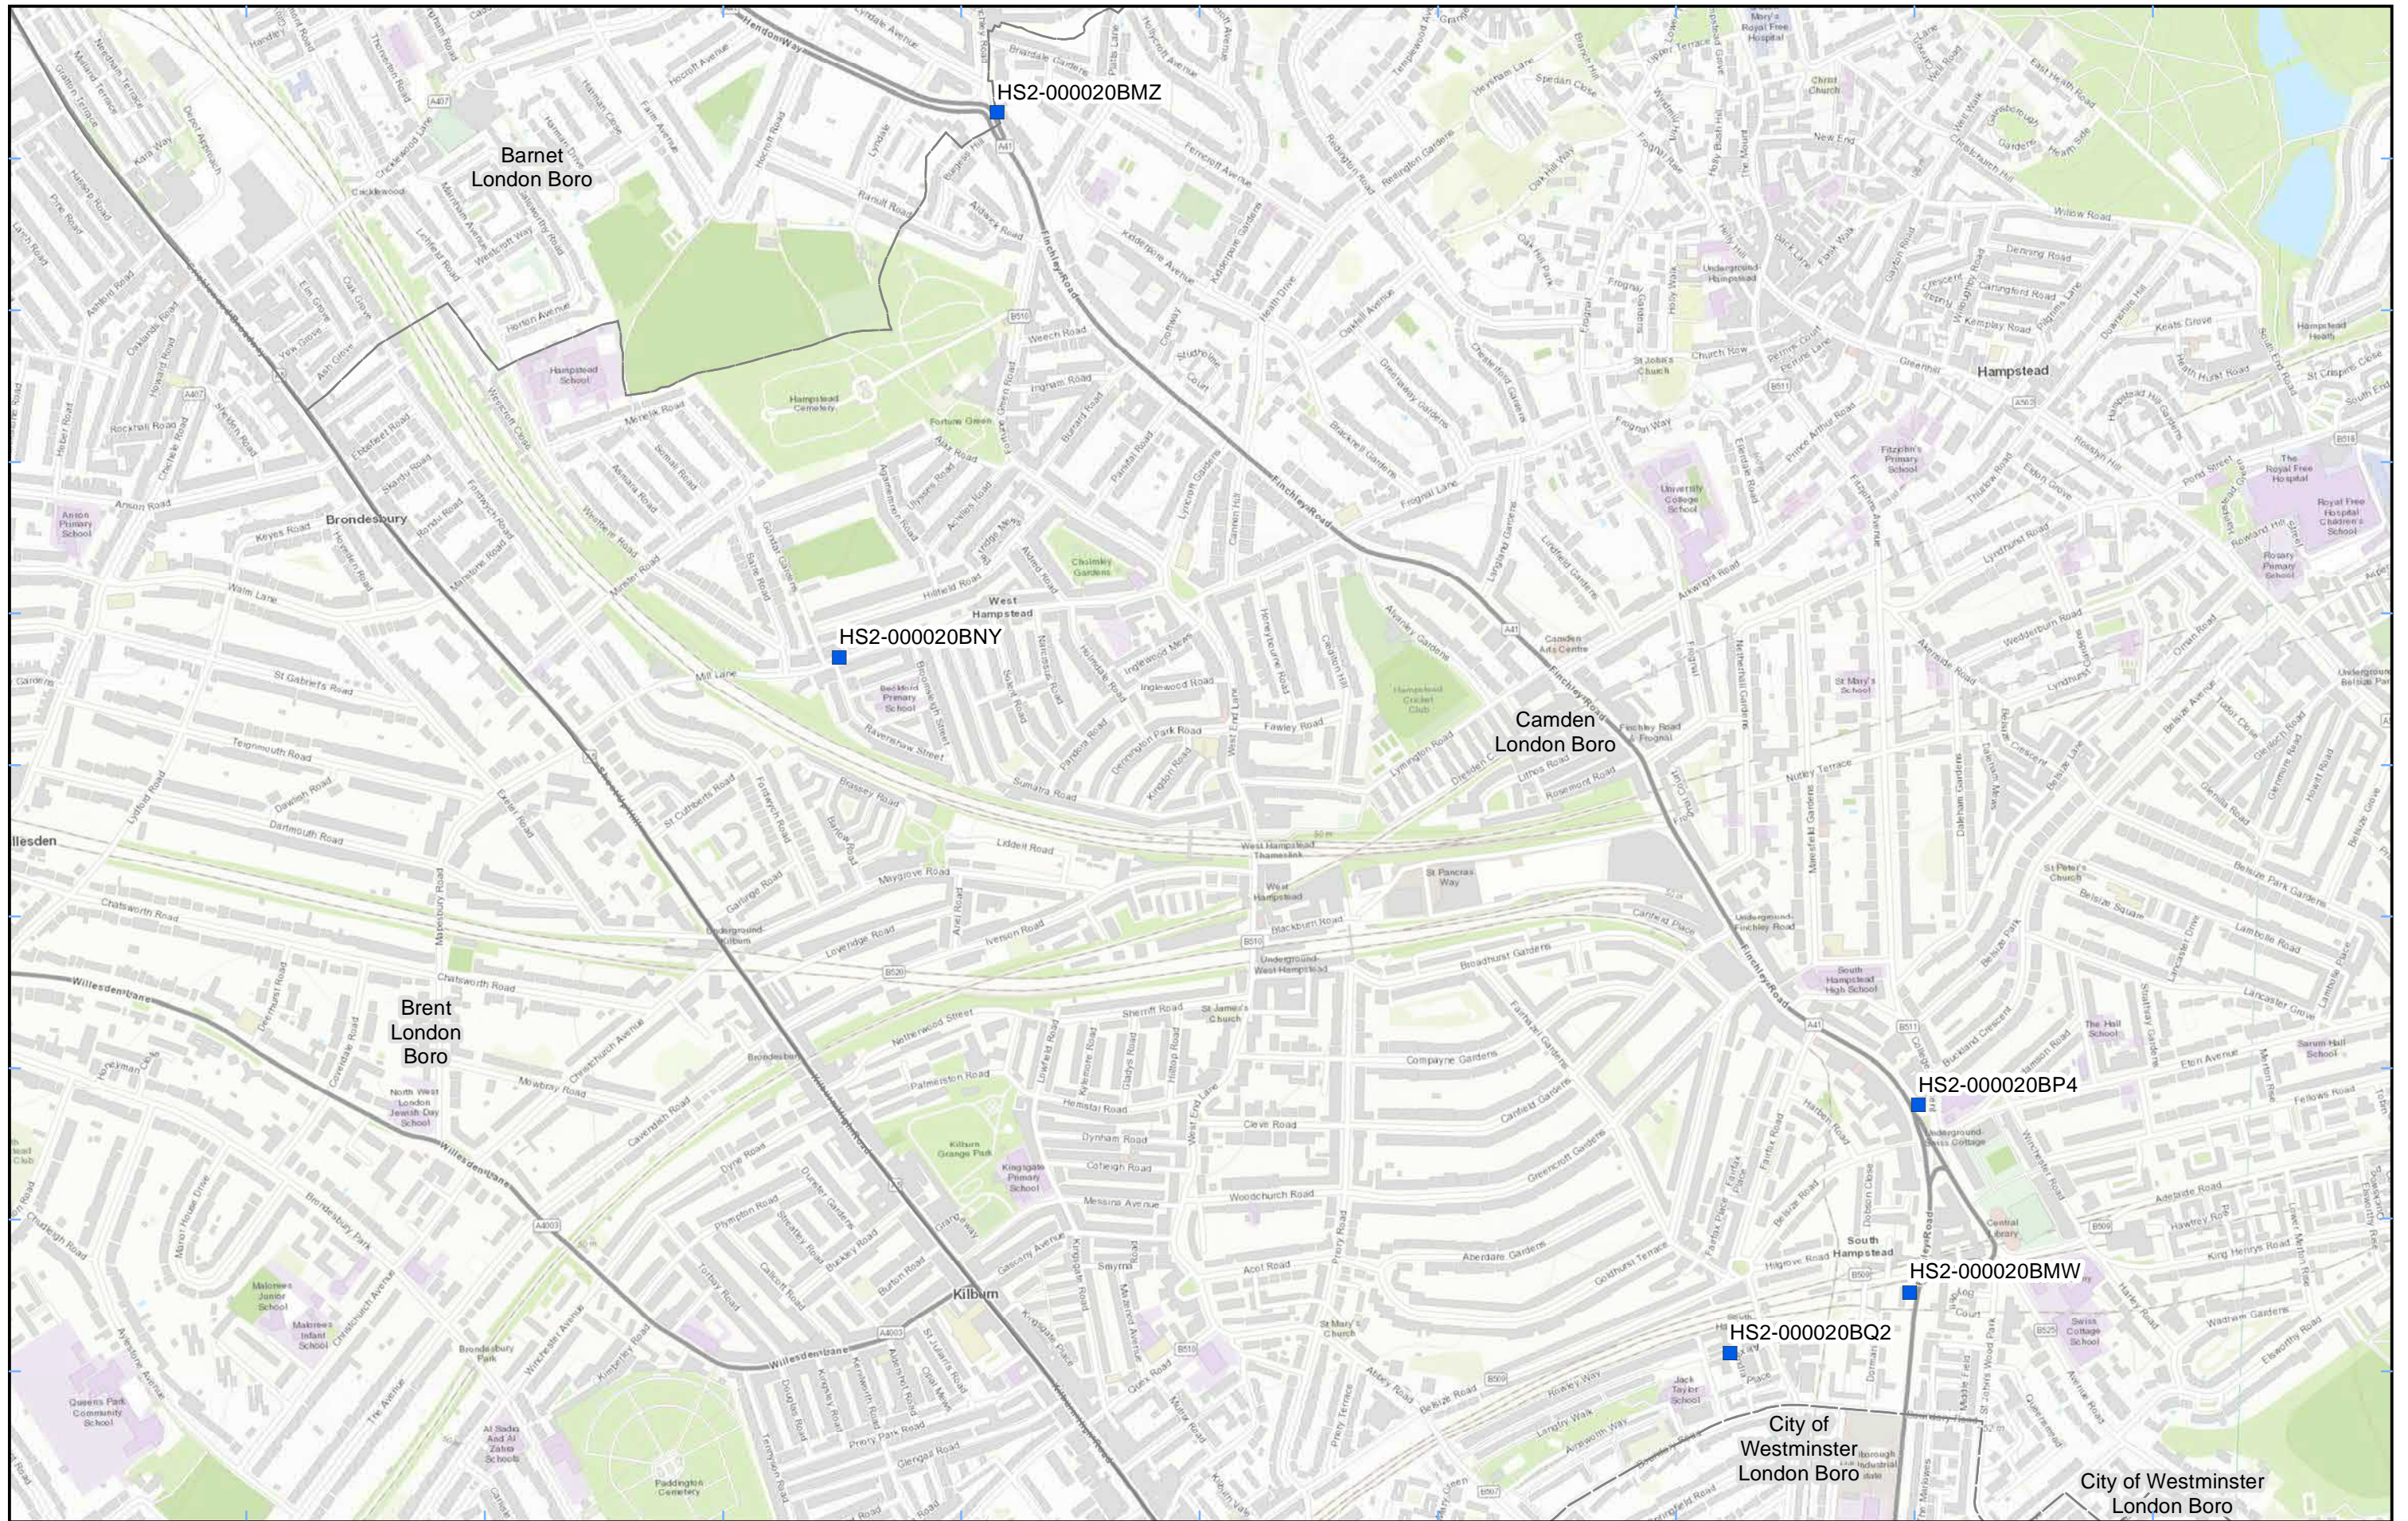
HS2-000020BMZ

Barnet
London Boro

HS2-000020BNY

Camden
London Boro

Brent
London
Boro

HS2-000020BP4

HS2-000020BMW

HS2-000020BQ2

City of
Westminster
London Boro

City of Westminster
London Boro

Hampstead

West
Hampstead

Brondesbury

Kilburn

South
Hampstead

Willesden

Finchley Road

Willesden Lane

Hampstead Cemetery

Paddington Cemetery

Kilburn Grange Park

Hampstead Cricket Club